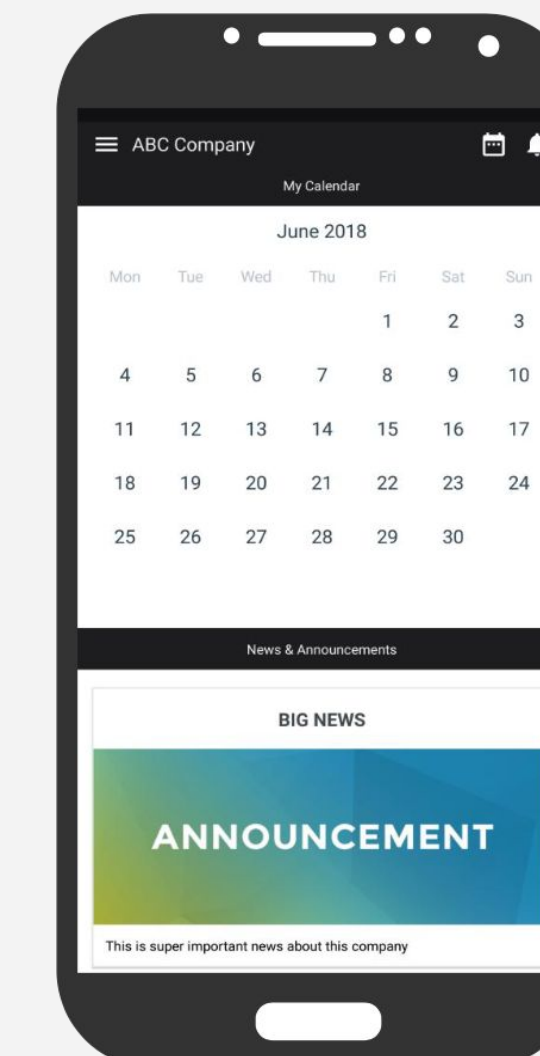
ABC Company

My Calendar

June 2018

| Mon | Tue | Wed | Thu | Fri | Sat | Sun |
|---|---|---|---|---|---|---|
| | | | | 1 | 2 | 3 |
| 4 | 5 | 6 | 7 | 8 | 9 | 10 |
| 11 | 12 | 13 | 14 | 15 | 16 | 17 |
| 18 | 19 | 20 | 21 | 22 | 23 | 24 |
| 25 | 26 | 27 | 28 | 29 | 30 | |

News & Announcements

BIG NEWS

ANNOUNCEMENT

This is super important news about this company